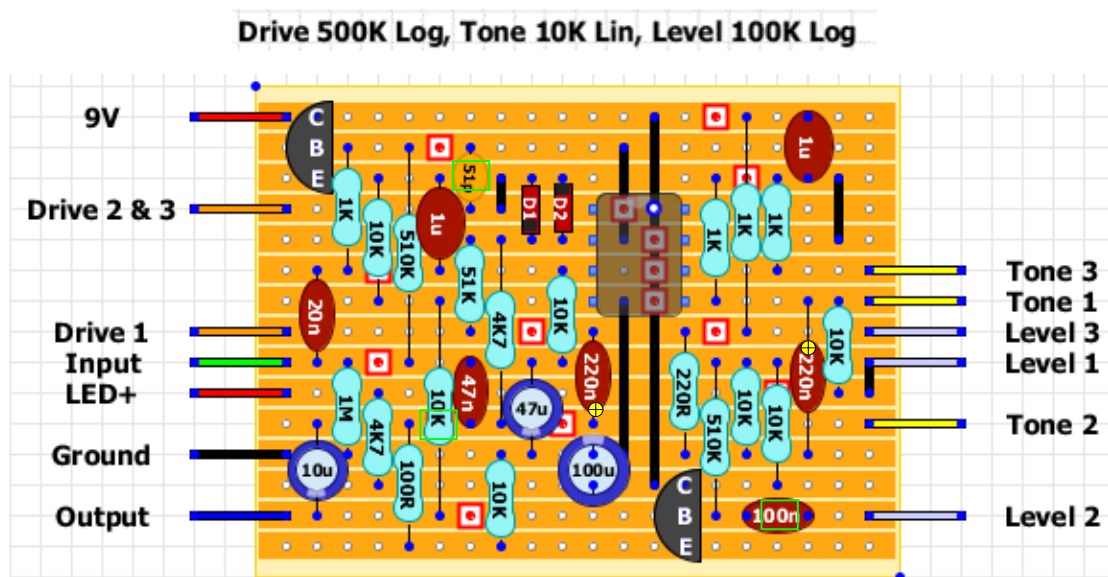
Drive 500K Log, Tone 10K Lin, Level 100K Log

9V
Drive 2 & 3
Drive 1
Input
LED+
Ground
Output

Tone 3
Tone 1
Level 3
Level 1
Tone 2
Level 2

C
B
E
1K
10K
510K
1u
51p
D1
D2
51K
4K7
10K
20n
1M
4K7
100R
10u
10K
47n
47u
10K
220n
100u
1K
1K
1K
1u
10K
220R
510K
10K
10K
220n
C
B
E
100n